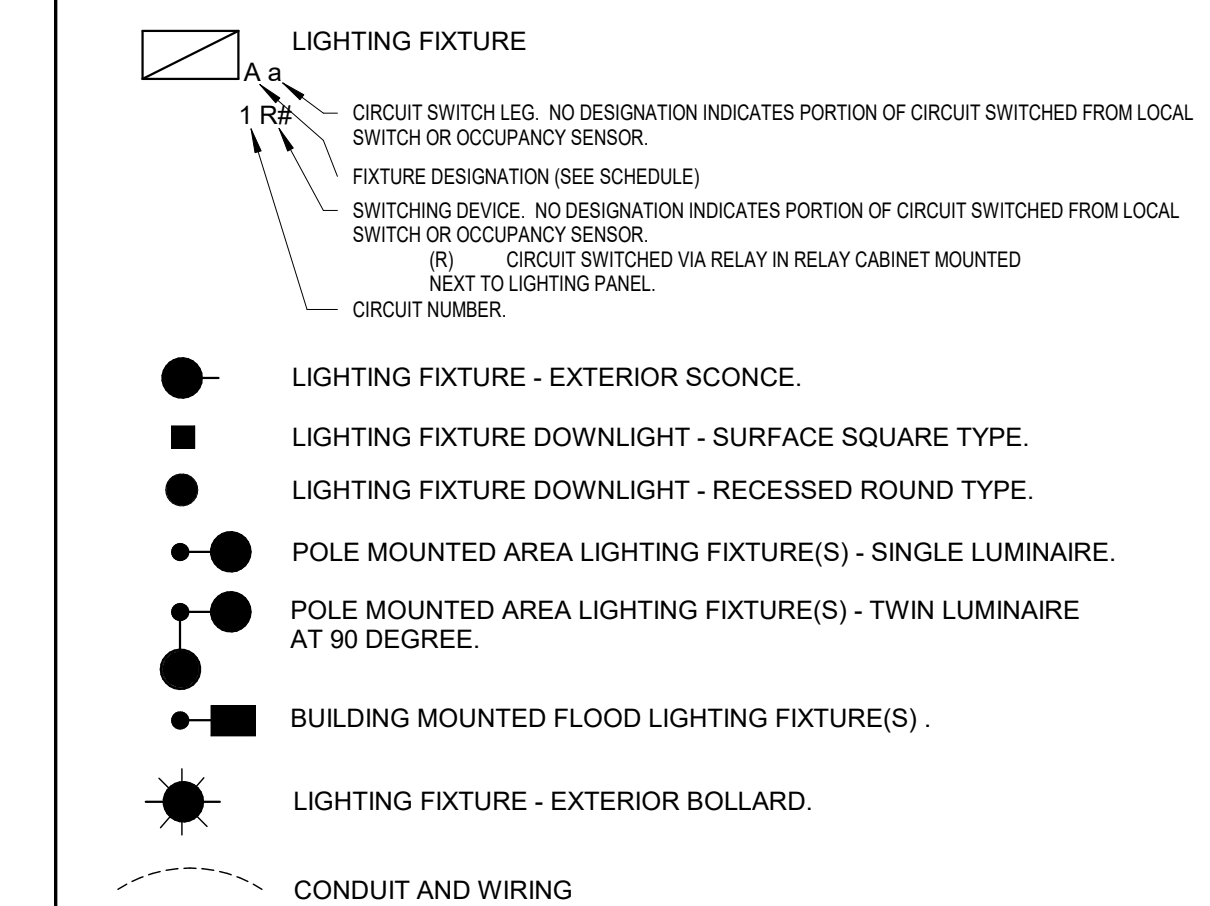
LIGHTING FIXTURE

A a

1 R#

CIRCUIT SWITCH LEG. NO DESIGNATION INDICATES PORTION OF CIRCUIT SWITCHED FROM LOCAL SWITCH OR OCCUPANCY SENSOR.

FIXTURE DESIGNATION (SEE SCHEDULE)

SWITCHING DEVICE. NO DESIGNATION INDICATES PORTION OF CIRCUIT SWITCHED FROM LOCAL SWITCH OR OCCUPANCY SENSOR.
(R) CIRCUIT SWITCHED VIA RELAY IN RELAY CABINET MOUNTED NEXT TO LIGHTING PANEL.

CIRCUIT NUMBER.

LIGHTING FIXTURE - EXTERIOR SCONCE.

LIGHTING FIXTURE DOWNLIGHT - SURFACE SQUARE TYPE.

LIGHTING FIXTURE DOWNLIGHT - RECESSED ROUND TYPE.

POLE MOUNTED AREA LIGHTING FIXTURE(S) - SINGLE LUMINAIRE.

POLE MOUNTED AREA LIGHTING FIXTURE(S) - TWIN LUMINAIRE AT 90 DEGREE.

BUILDING MOUNTED FLOOD LIGHTING FIXTURE(S) .

LIGHTING FIXTURE - EXTERIOR BOLLARD.

CONDUIT AND WIRING